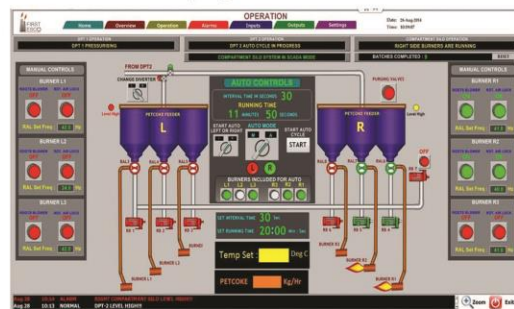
OPERATION

Home | Overview | Operation | Alarms | Inputs | Outputs | Settings

Date: 26-Aug-2014
Time: 10:09:07

DPT 1 PRESSURISING

DPT 2 AUTO CYCLE IN PROGRESS

RIGHT SIDE BURNERS ARE RUNNING

COMPARTMENT SILO SYSTEM IN SCADA MODE

BATCHES COMPLETED : 5

MANUAL CONTROLS

BURNER L1

RAL Set Freq. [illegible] Hz

BURNER L2

RAL Set Freq. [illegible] Hz

BURNER L3

RAL Set Freq. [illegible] Hz

FROM DPT2

CHANGE DIVERTER

AUTO CONTROLS

INTERVAL TIME IN SECONDS 30

RUNNING TIME

11 MINUTES 50 SECONDS

START AUTO LEFT OR RIGHT

AUTO MODE

START AUTO CYCLE

START

L R

BURNERS INCLUDED FOR AUTO

L1 L2 L3 R1 R2 R3

SET INTERVAL TIME 30 Sec

SET RUNNING TIME 20:00 Min : Sec

Temp Set : Deg C

PETCOKE Kg/Hr

PETCOKE FEEDER

L

PETCOKE FEEDER

R

PURGING VALVES

Level High

Level High

BURNER L1

BURNER L2

BURNER L3

BURNER R1

BURNER R2

BURNER R3

MANUAL CONTROLS

BURNER R1

RAL Set Freq. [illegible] Hz

BURNER R2

RAL Set Freq. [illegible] Hz

BURNER R3

RAL Set Freq. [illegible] Hz

Aug-26 10:14 ALARM RIGHT COMPARTMENT SILO LEVEL HIGH!!!

Aug-26 10:13 NORMAL DPT-2 LEVEL HIGH!!!

Zoom

Exit